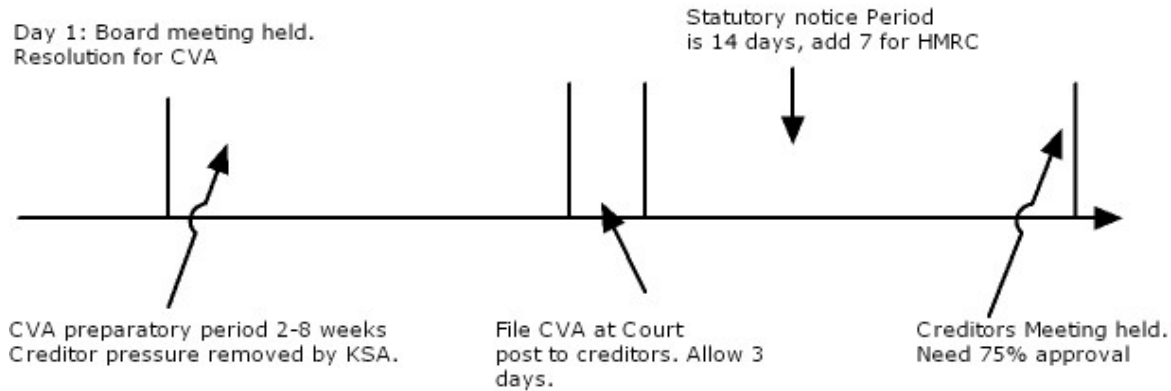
Day 1: Board meeting held.
Resolution for CVA

Statutory notice Period
is 14 days, add 7 for HMRC

CVA preparatory period 2-8 weeks
Creditor pressure removed by KSA.

File CVA at Court
post to creditors. Allow 3 days.

Creditors Meeting held.
Need 75% approval